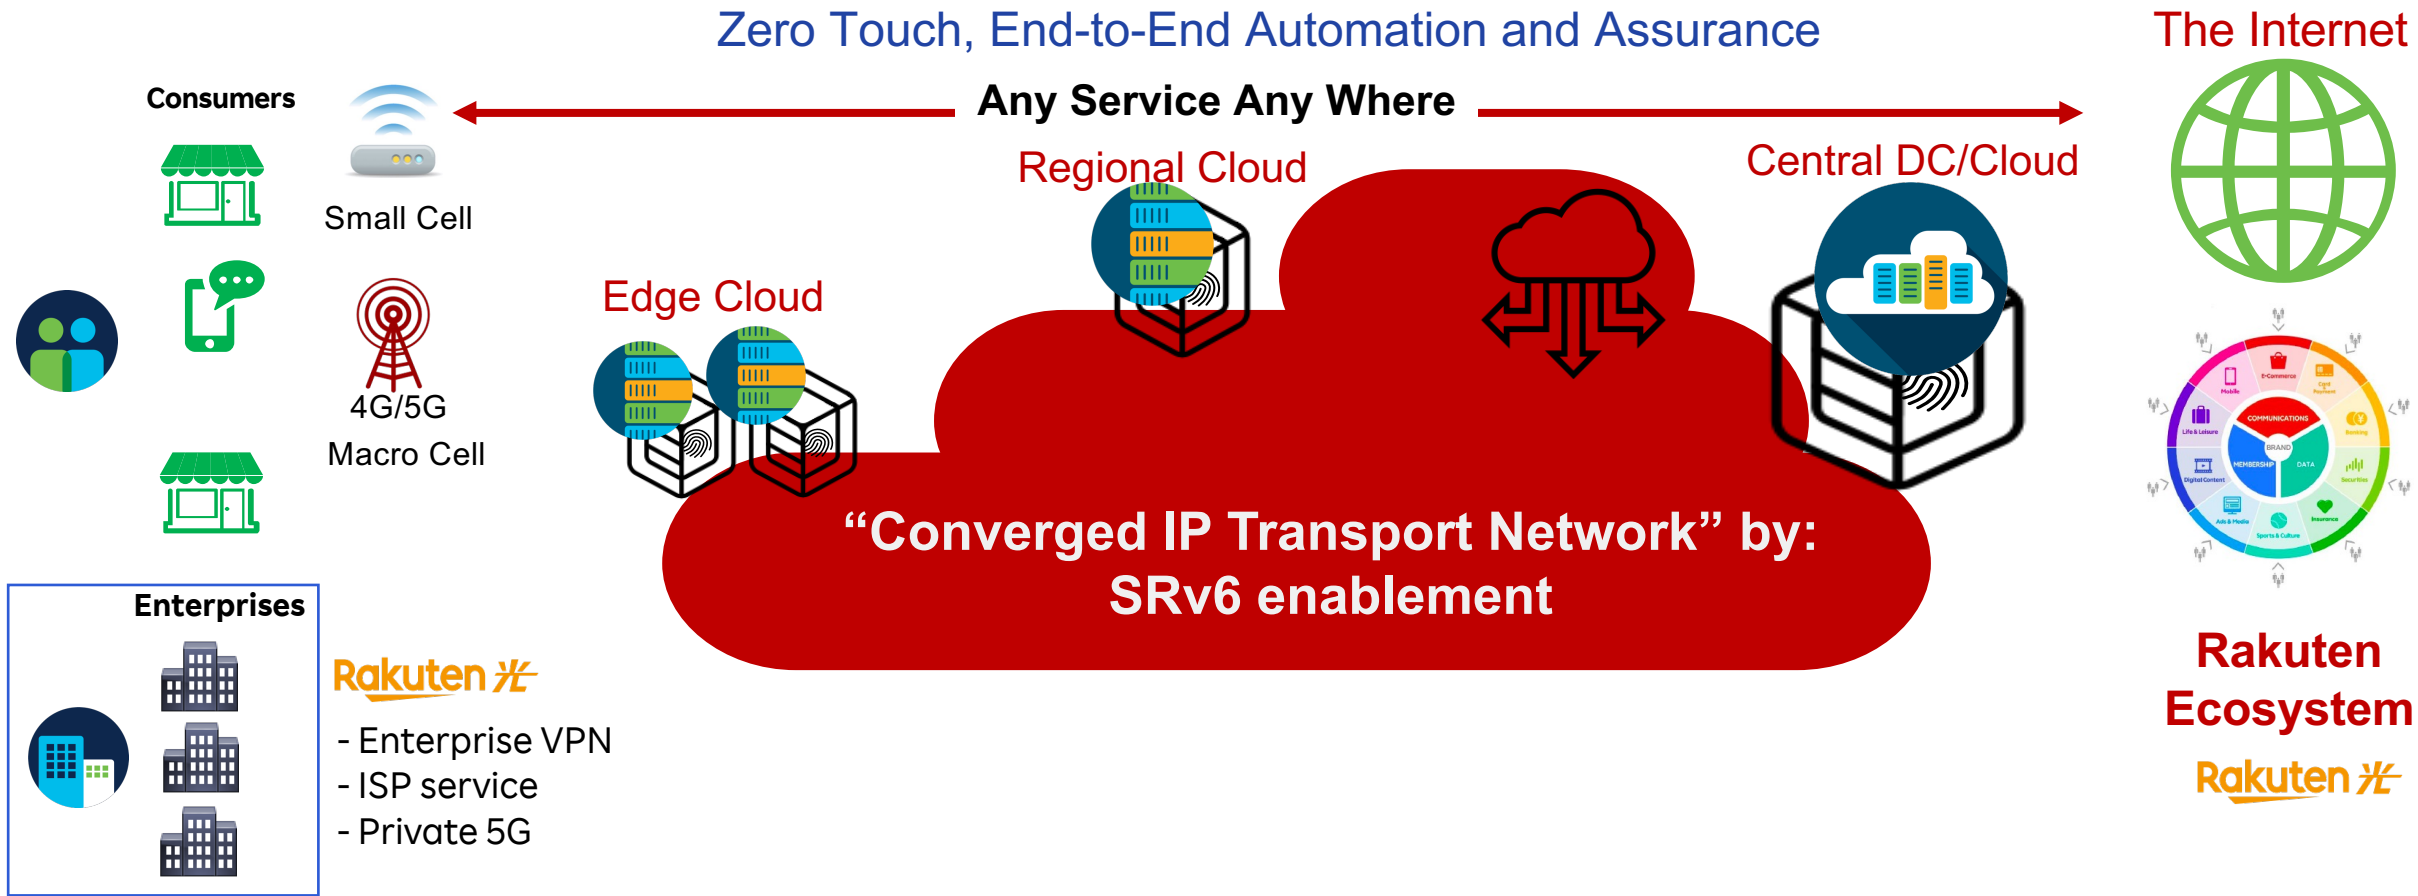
Zero Touch, End-to-End Automation and Assurance

The Internet

Consumers

Any Service Any Where

Small Cell

Regional Cloud

Central DC/Cloud

Edge Cloud

4G/5G
Macro Cell

"Converged IP Transport Network" by:
SRv6 enablement

Enterprises

Rakuten 光

- Enterprise VPN
- ISP service
- Private 5G

COMMUNICATIONS
BRAND
MEMBERSHIP
DATA

Rakuten Ecosystem

Rakuten 光